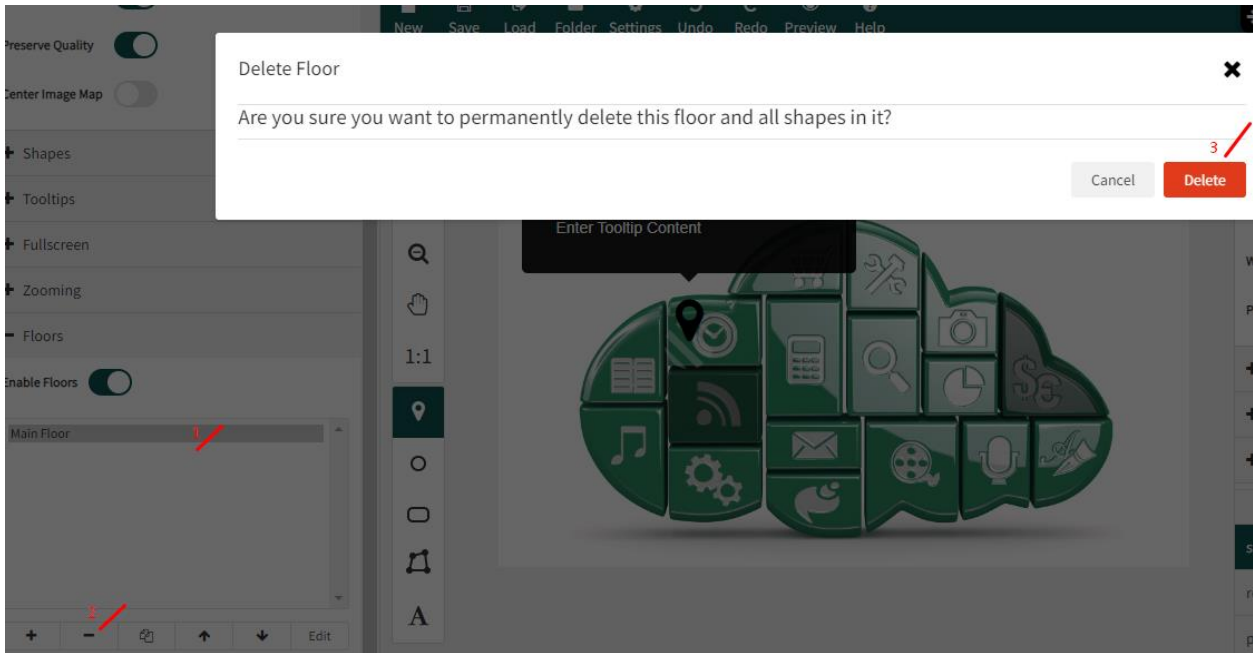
New Save Load Folder Settings Undo Redo Preview Help

Preserve Quality

Center Image Map

+ Shapes

+ Tooltips

+ Fullscreen

+ Zooming

− Floors

Enable Floors

Main Floor

1

2

+ − Edit

Delete Floor

Are you sure you want to permanently delete this floor and all shapes in it?

3

Cancel Delete

Enter Tooltip Content

1:1

A